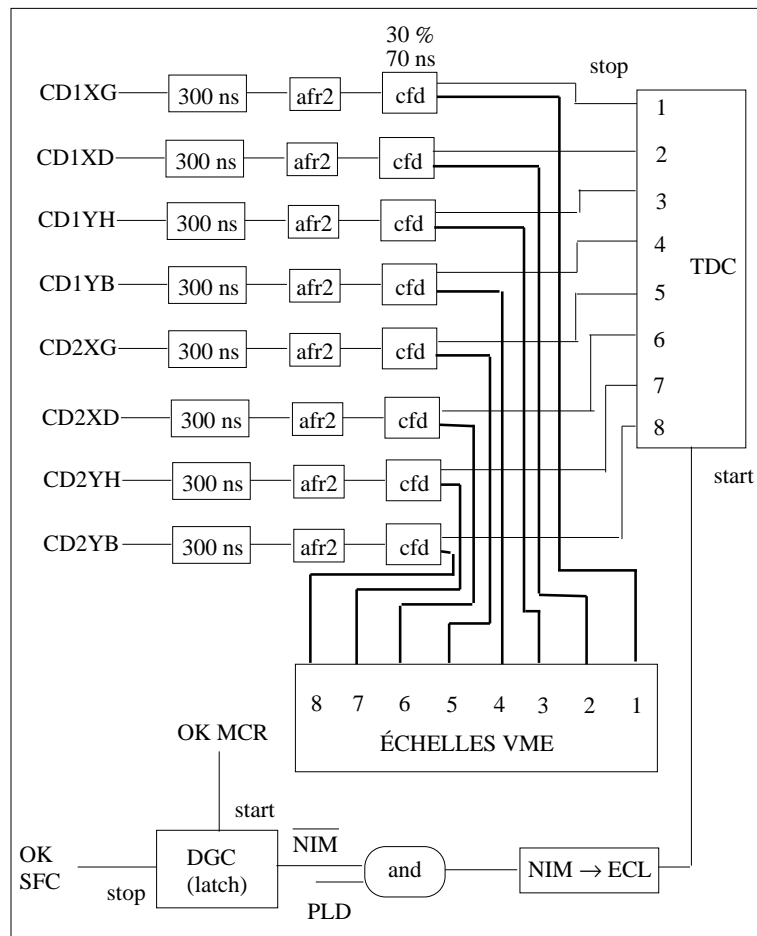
30 %
70 ns

stop

CD1XG 300 ns afr2 cfd

CD1XD 300 ns afr2 cfd

CD1YH 300 ns afr2 cfd

CD1YB 300 ns afr2 cfd

CD2XG 300 ns afr2 cfd

CD2XD 300 ns afr2 cfd

CD2YH 300 ns afr2 cfd

CD2YB 300 ns afr2 cfd

1
2
3
4
5
6
7
8

TDC

start

8 7 6 5 4 3 2 1

ÉCHELLES VME

OK MCR

start

OK SFC

stop

DGC (latch)

$\overline{\text{NIM}}$

and

PLD

NIM $\rightarrow$ ECL